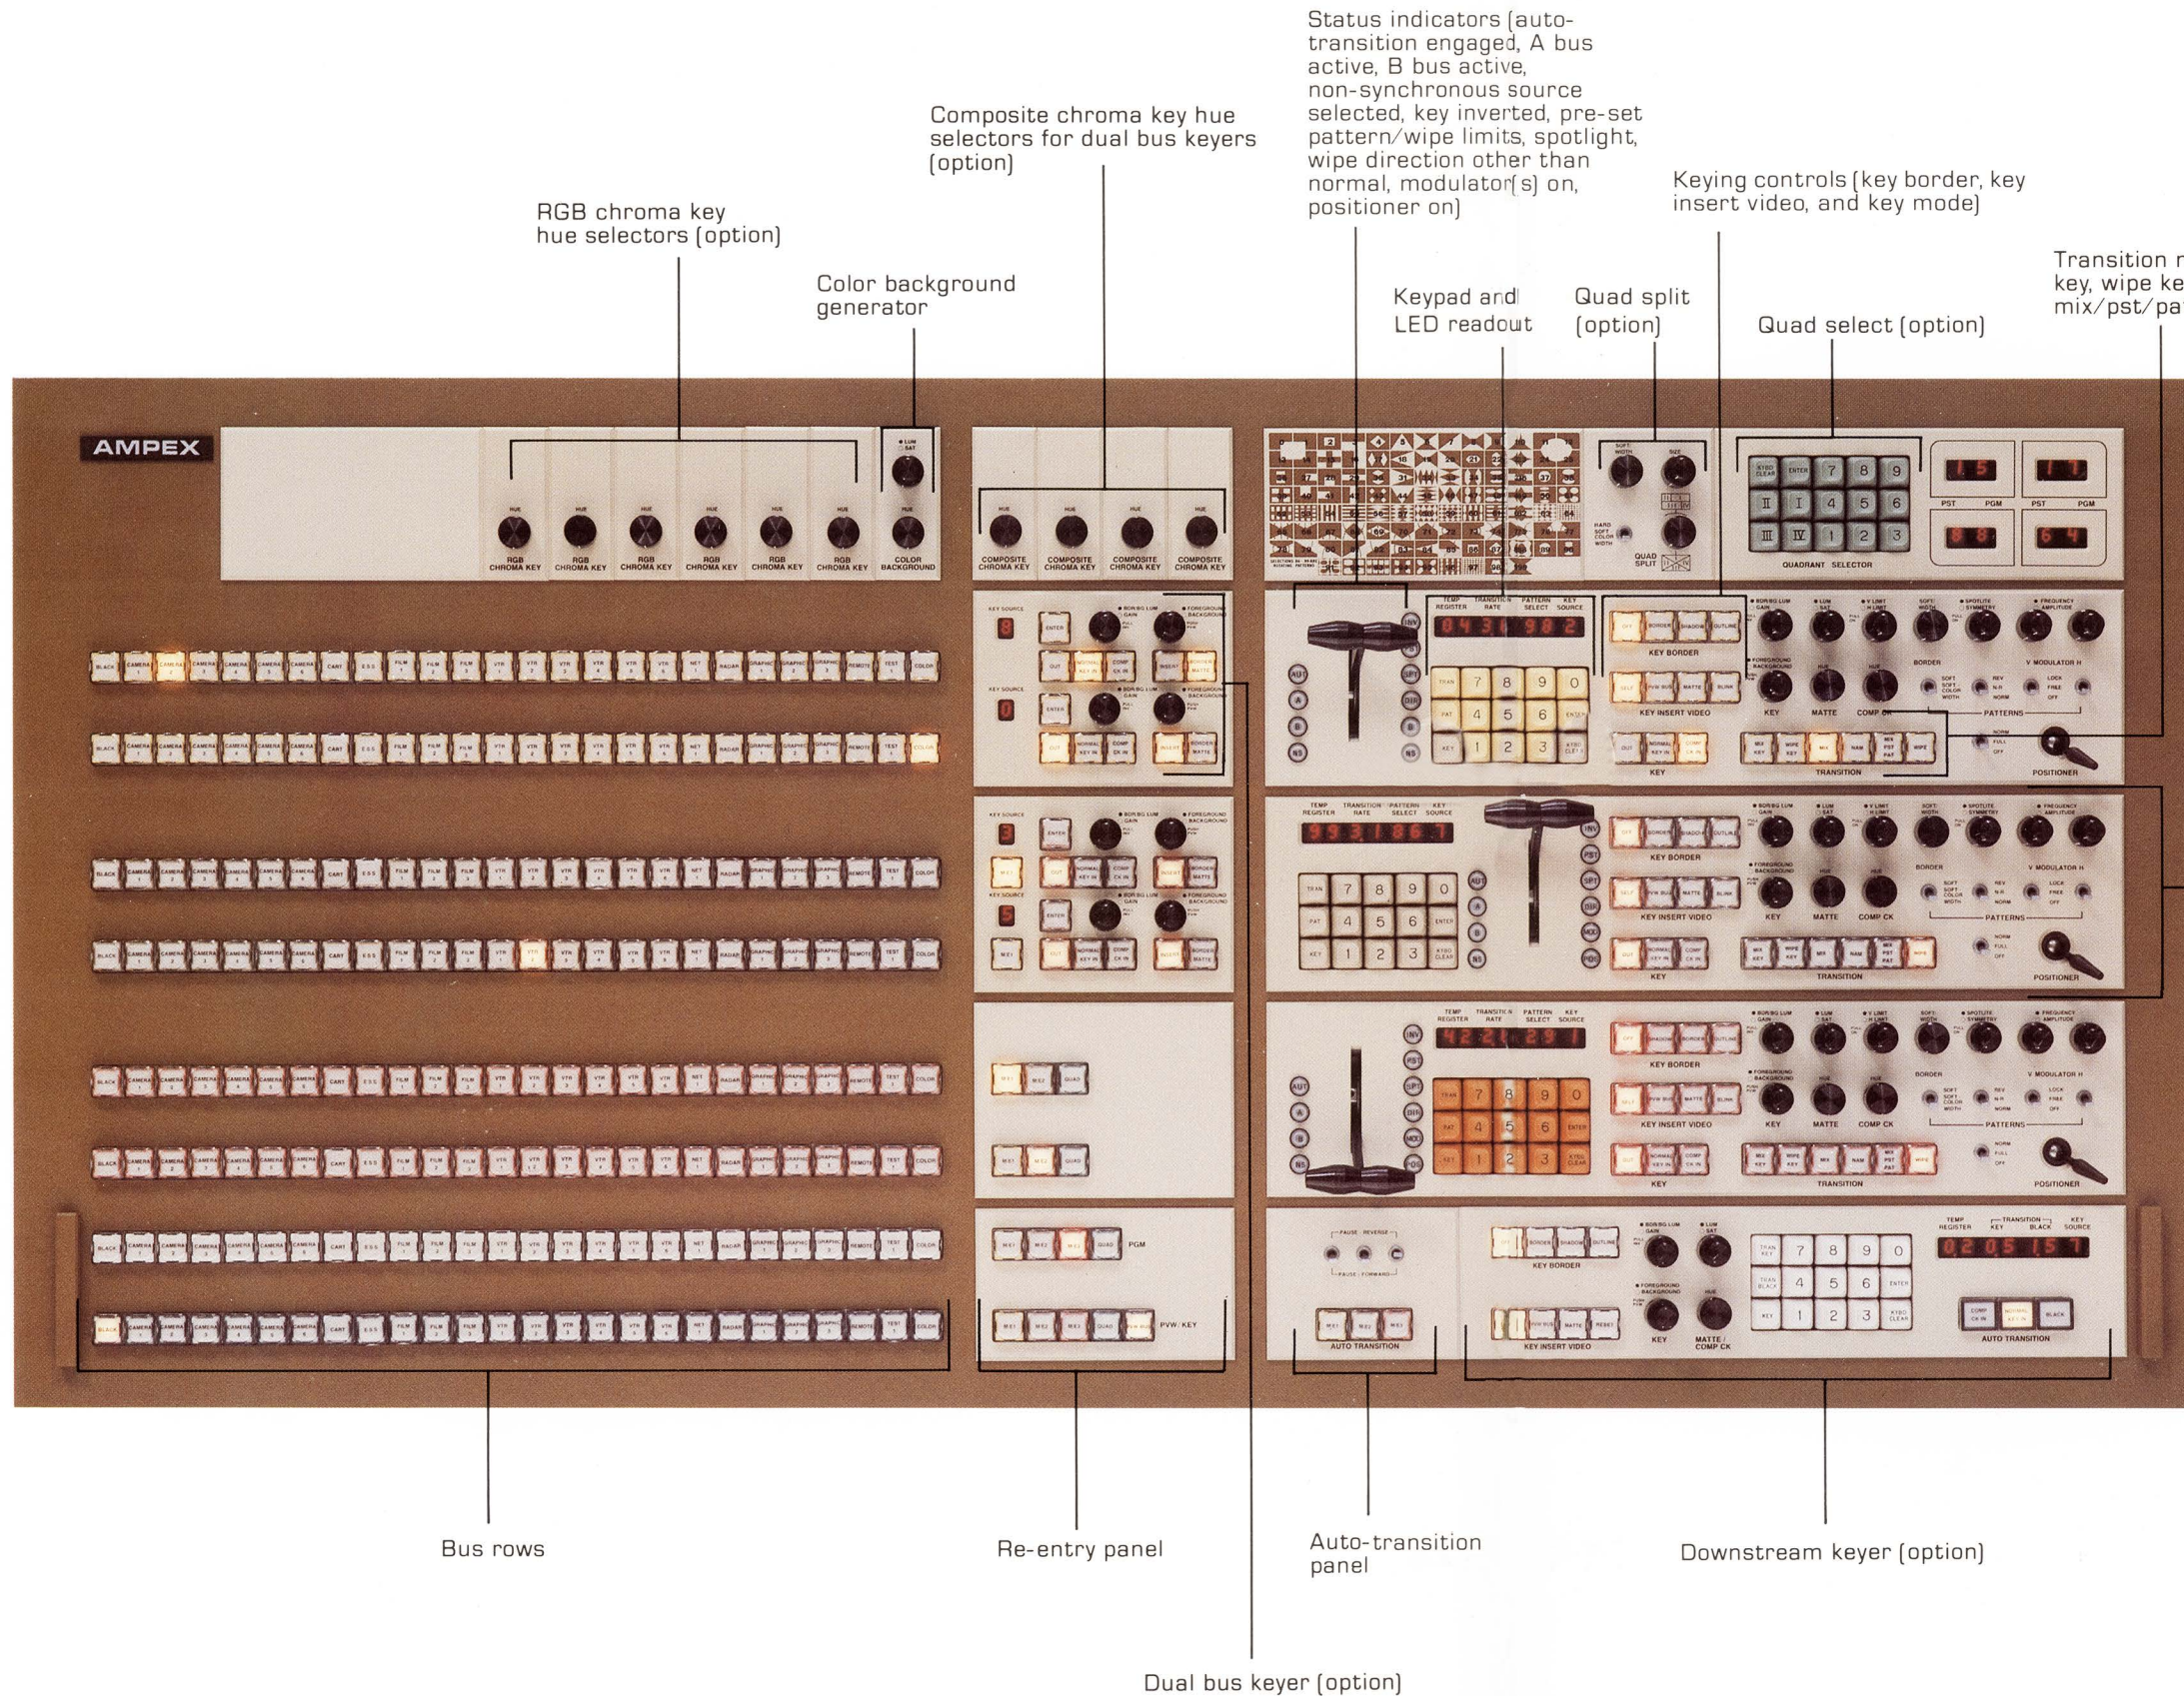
Status indicators (auto-transition engaged, A bus active, B bus active, non-synchronous source selected, key inverted, pre-set pattern/wipe limits, spotlight, wipe direction other than normal, modulator(s) on, positioner on)

Composite chroma key hue selectors for dual bus keyers (option)

RGB chroma key hue selectors (option)

Color background generator

Keying controls (key border, key insert video, and key mode)

Keypad and LED readout

Quad split (option)

Quad select (option)

Transition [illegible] key, wipe ke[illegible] mix/pst/pa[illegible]

AMPEX

RGB CHROMA KEY

RGB CHROMA KEY

RGB CHROMA KEY

RGB CHROMA KEY

RGB CHROMA KEY

RGB CHROMA KEY

COLOR BACKGROUND

COMPOSITE CHROMA KEY

COMPOSITE CHROMA KEY

COMPOSITE CHROMA KEY

COMPOSITE CHROMA KEY

QUADRANT SELECTOR

KEY BORDER

KEY INSERT VIDEO

KEY

TRANSITION

POSITIONER

PATTERNS

BORDER

MATTE

COMP CK

AUTO TRANSITION

KEY INSERT VIDEO

PGM

PVW/KEY

Bus rows

Re-entry panel

Auto-transition panel

Downstream keyer (option)

Dual bus keyer (option)